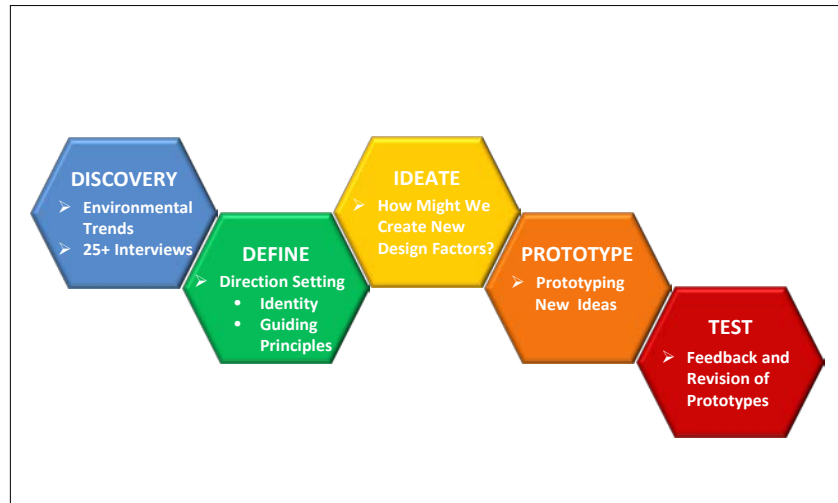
DISCOVERY
➢ Environmental Trends
➢ 25+ Interviews

DEFINE
➢ Direction Setting
• Identity
• Guiding Principles

IDEATE
➢ How Might We Create New Design Factors?

PROTOTYPE
➢ Prototyping New Ideas

TEST
➢ Feedback and Revision of Prototypes